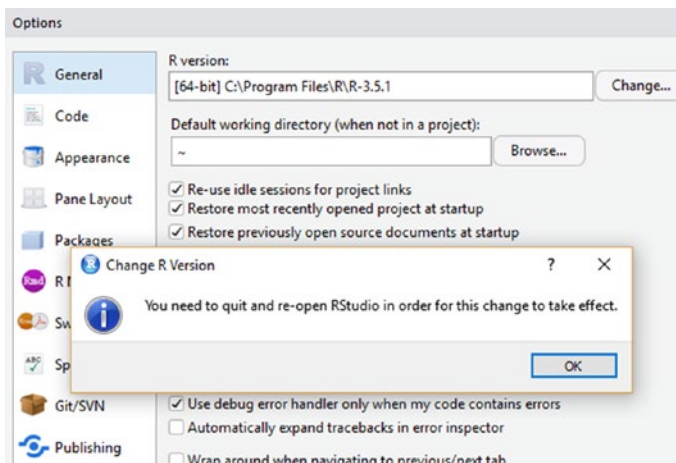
Options

General
Code
Appearance
Pane Layout
Packages
R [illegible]
Sw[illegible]
Sp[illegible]
Git/SVN
Publishing

R version:
[64-bit] C:\Program Files\R\R-3.5.1
Change...

Default working directory (when not in a project):
~
Browse...

✓ Re-use idle sessions for project links
✓ Restore most recently opened project at startup
✓ Restore previously open source documents at startup

Change R Version
?
✕
You need to quit and re-open RStudio in order for this change to take effect.
OK

✓ Use debug error handler only when my code contains errors
Automatically expand tracebacks in error inspector
Wrap around when navigating to previous/next tab